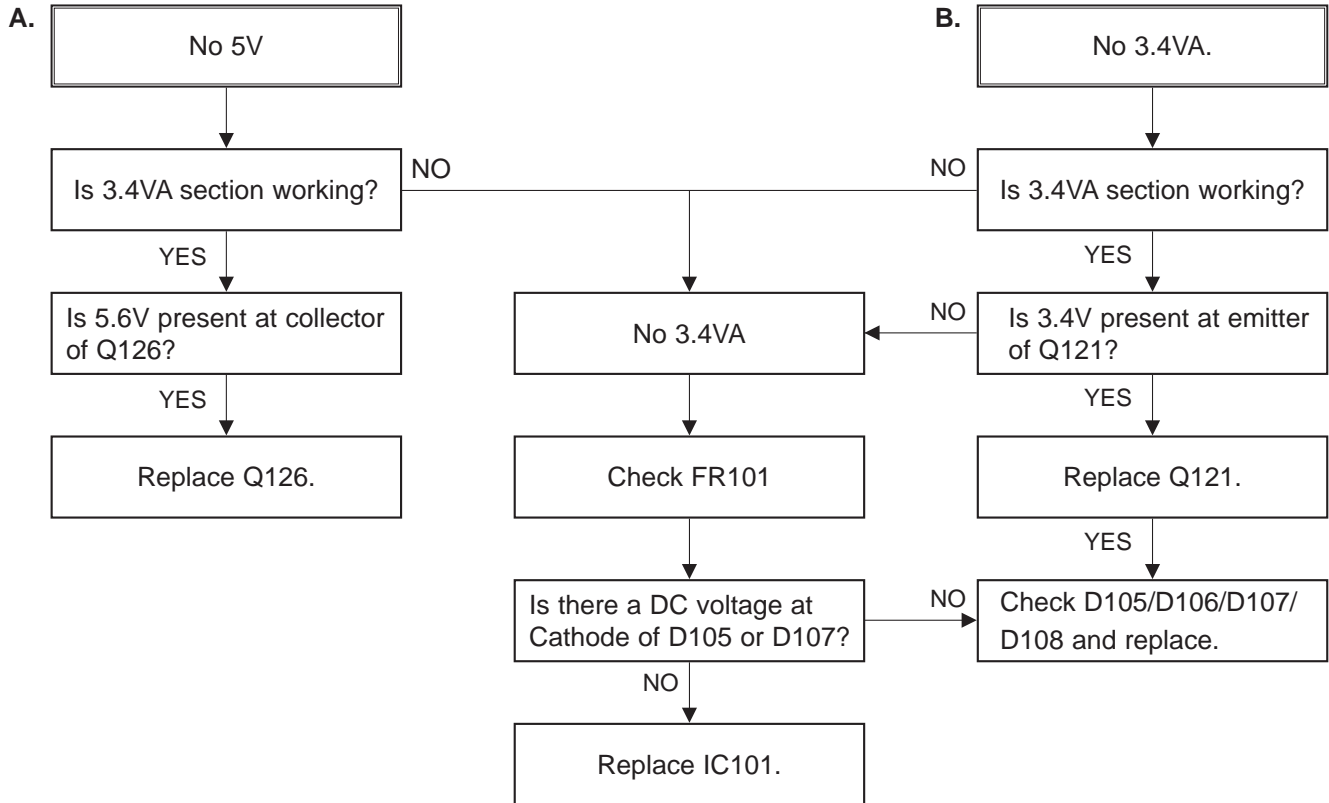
A.

No 5V

Is 3.4VA section working?

NO

YES

Is 5.6V present at collector of Q126?

YES

Replace Q126.

B.

No 3.4VA.

NO

Is 3.4VA section working?

YES

No 3.4VA

NO

Is 3.4V present at emitter of Q121?

YES

Check FR101

Replace Q121.

YES

Is there a DC voltage at Cathode of D105 or D107?

NO

Check D105/D106/D107/D108 and replace.

NO

Replace IC101.